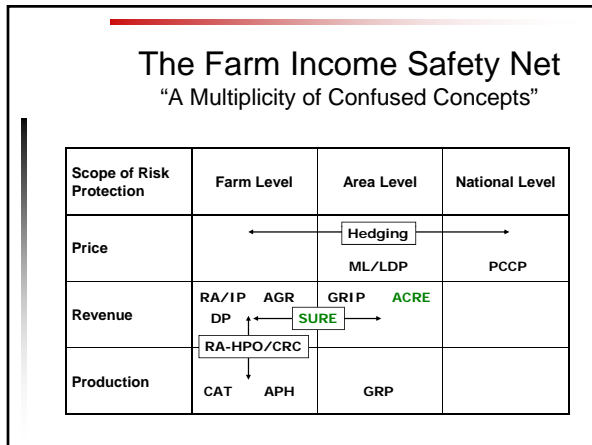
The Farm Income Safety Net
"A Multiplicity of Confused Concepts"

| Scope of Risk Protection | Farm Level | Area Level | National Level |
|---|---|---|---|
| Price | Hedging | ML/LDP | PCCP |
| Revenue | RA/IP AGR DP SURE RA-HPO/CRC | GRIP ACRE | |
| Production | CAT APH | GRP | |